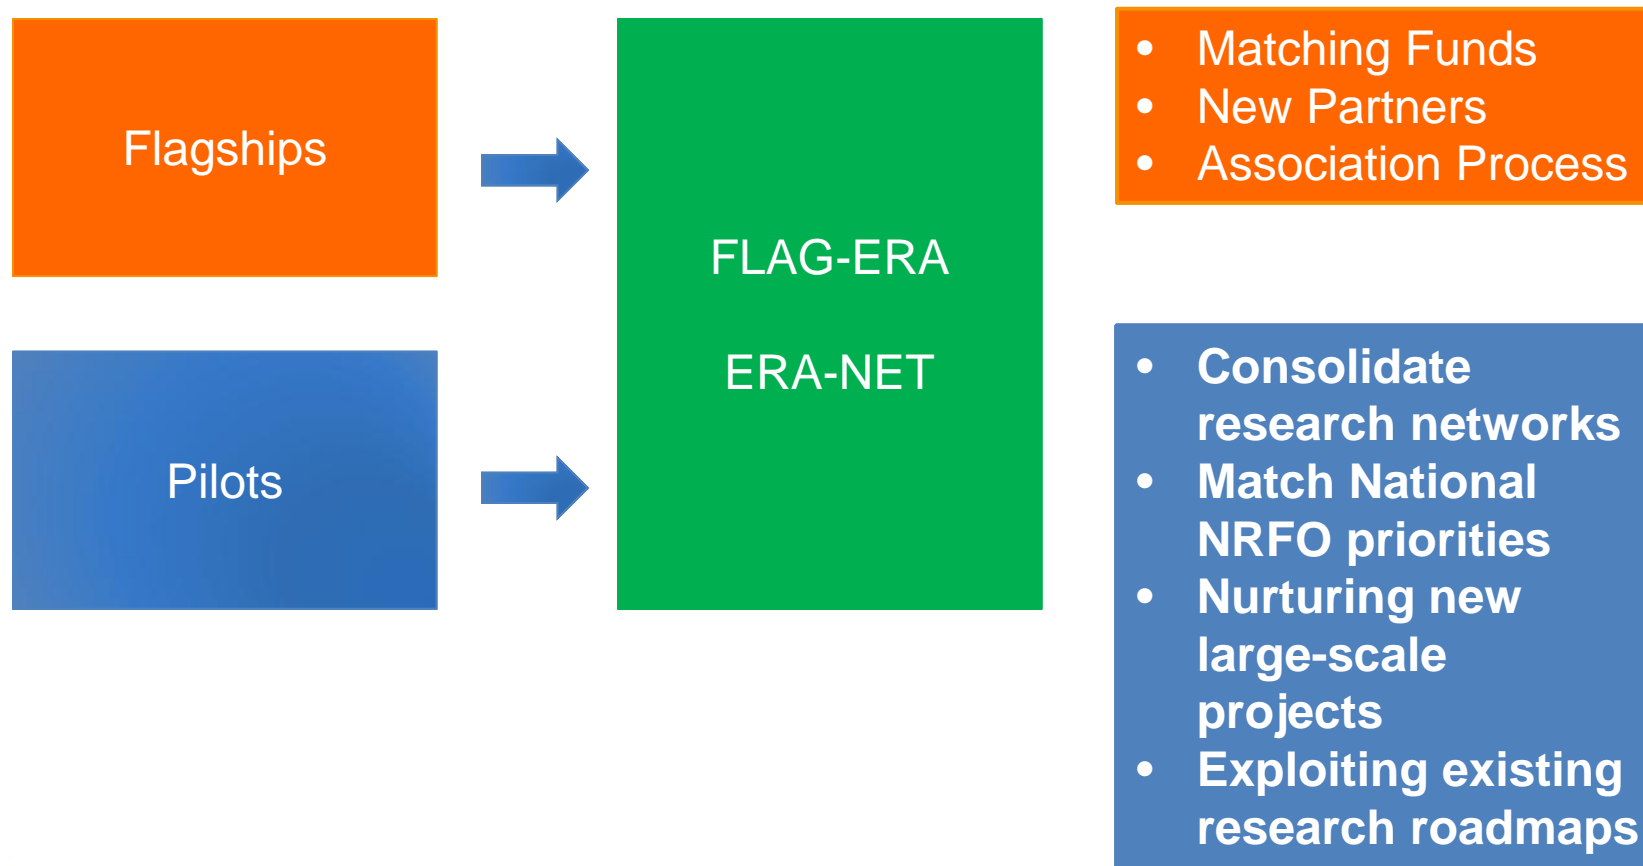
Flagships

Pilots

FLAG-ERA

ERA-NET

- Matching Funds
- New Partners
- Association Process

- Consolidate research networks
- Match National NRFO priorities
- Nurturing new large-scale projects
- Exploiting existing research roadmaps